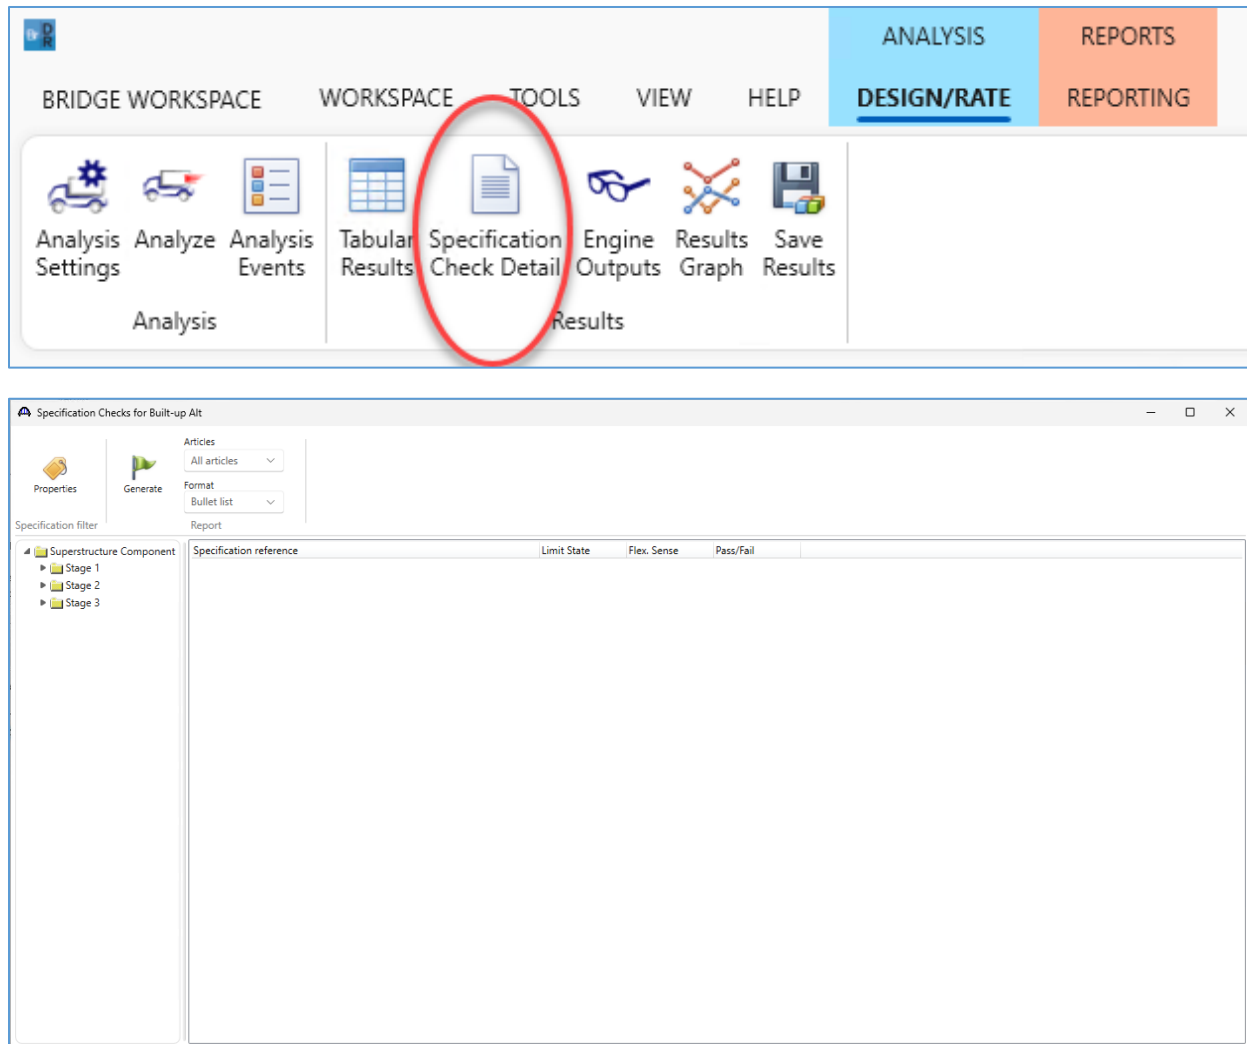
ANALYSIS
REPORTS
BRIDGE WORKSPACE
WORKSPACE
TOOLS
VIEW
HELP
DESIGN/RATE
REPORTING

Analysis Settings
Analyze
Analysis Events
Analysis

Tabular Results
Specification Check Detail
Engine Outputs
Results Graph
Save Results
Results

Specification Checks for Built-up Alt

Properties
Specification filter
Generate
Articles
All articles
Format
Bullet list
Report

Superstructure Component
Stage 1
Stage 2
Stage 3

| Specification reference | Limit State | Flex. Sense | Pass/Fail |
|---|---|---|---|